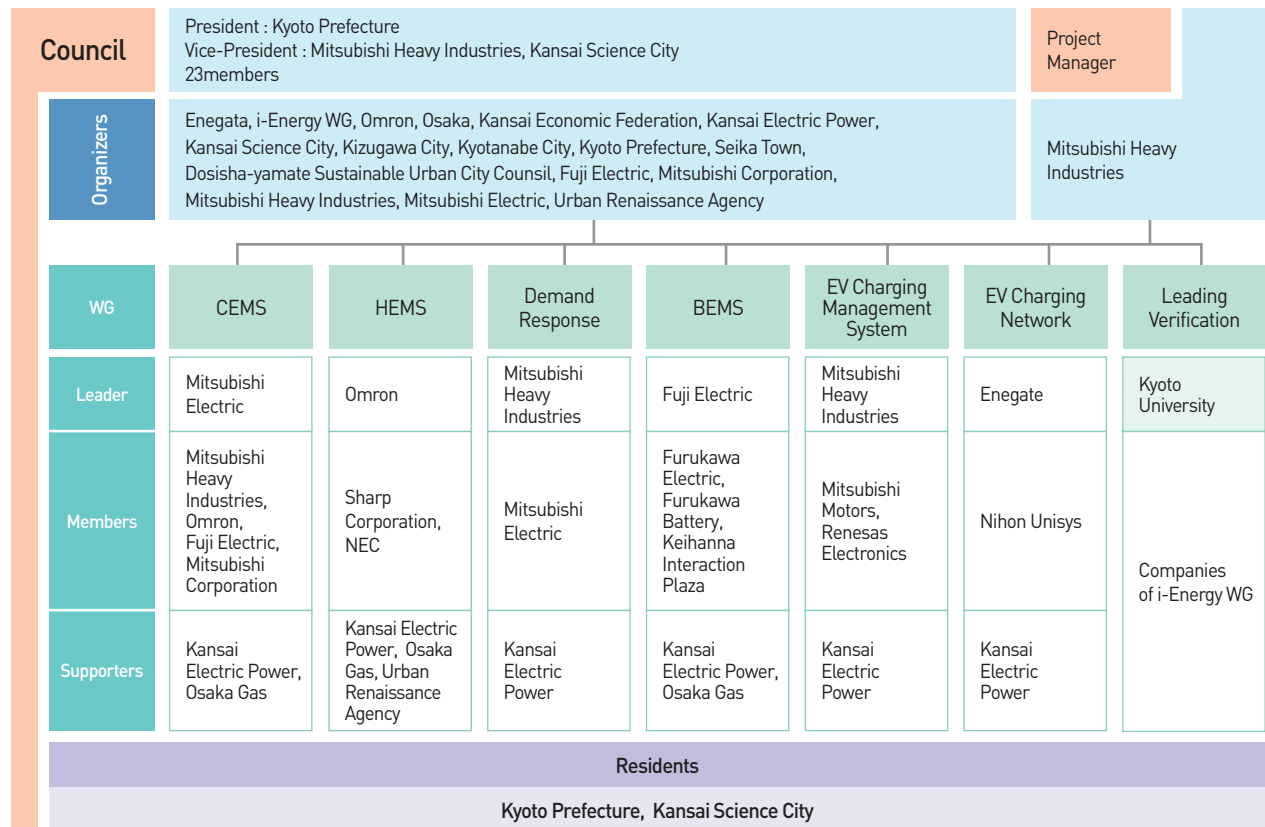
Council

President : Kyoto Prefecture
Vice-President : Mitsubishi Heavy Industries, Kansai Science City
23members

Project Manager

Organizers

Enegata, i-Energy WG, Omron, Osaka, Kansai Economic Federation, Kansai Electric Power, Kansai Science City, Kizugawa City, Kyotanabe City, Kyoto Prefecture, Seika Town, Dosisha-yamate Sustainable Urban City Counsil, Fuji Electric, Mitsubishi Corporation, Mitsubishi Heavy Industries, Mitsubishi Electric, Urban Renaissance Agency

Mitsubishi Heavy Industries

| WG | CEMS | HEMS | Demand Response | BEMS | EV Charging Management System | EV Charging Network | Leading Verification |
|---|---|---|---|---|---|---|---|
| Leader | Mitsubishi Electric | Omron | Mitsubishi Heavy Industries | Fuji Electric | Mitsubishi Heavy Industries | Enegate | Kyoto University |
| Members | Mitsubishi Heavy Industries, Omron, Fuji Electric, Mitsubishi Corporation | Sharp Corporation, NEC | Mitsubishi Electric | Furukawa Electric, Furukawa Battery, Keihanna Interaction Plaza | Mitsubishi Motors, Renesas Electronics | Nihon Unisys | Companies of i-Energy WG |
| Supporters | Kansai Electric Power, Osaka Gas | Kansai Electric Power, Osaka Gas, Urban Renaissance Agency | Kansai Electric Power | Kansai Electric Power, Osaka Gas | Kansai Electric Power | Kansai Electric Power | |

Residents

Kyoto Prefecture, Kansai Science City